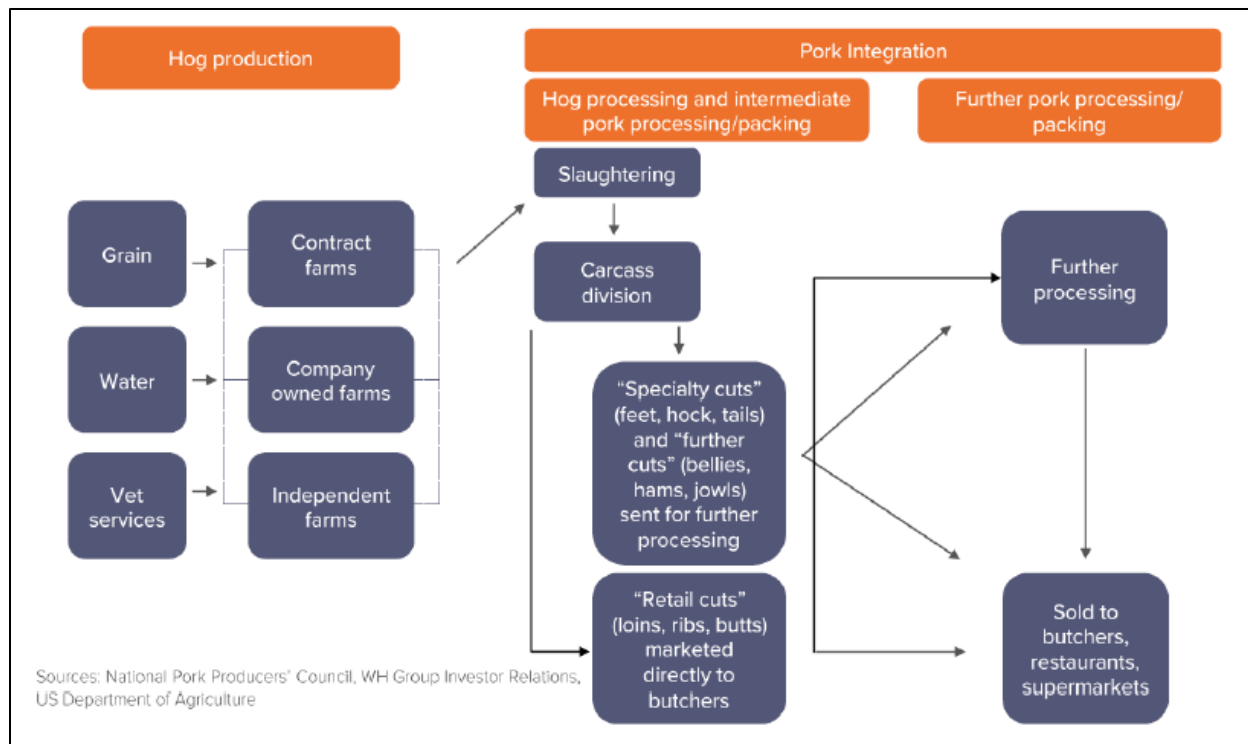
Hog production

Pork Integration

Hog processing and intermediate pork processing/packing

Further pork processing/ packing

Grain

Water

Vet services

Contract farms

Company owned farms

Independent farms

Slaughtering

Carcass division

“Specialty cuts” (feet, hock, tails) and “further cuts” (bellies, hams, jowls) sent for further processing

“Retail cuts” (loins, ribs, butts) marketed directly to butchers

Further processing

Sold to butchers, restaurants, supermarkets

Sources: National Pork Producers' Council, WH Group Investor Relations, US Department of Agriculture